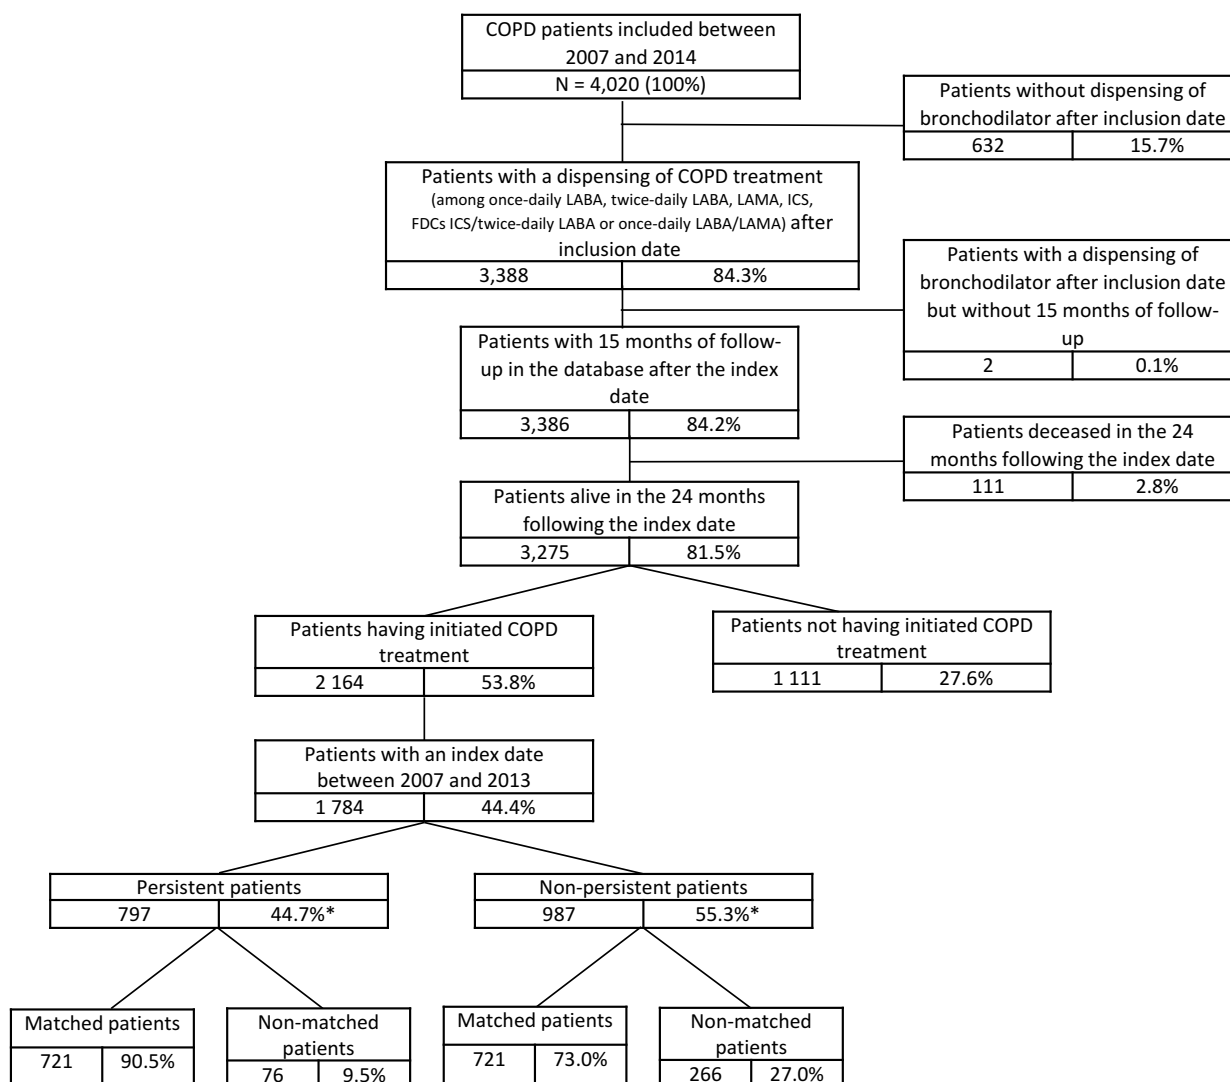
COPD patients included between 2007 and 2014
N = 4,020 (100%)

Patients without dispensing of bronchodilator after inclusion date
632 | 15.7%

Patients with a dispensing of COPD treatment (among once-daily LABA, twice-daily LABA, LAMA, ICS, FDCs ICS/twice-daily LABA or once-daily LABA/LAMA) after inclusion date
3,388 | 84.3%

Patients with a dispensing of bronchodilator after inclusion date but without 15 months of follow-up
2 | 0.1%

Patients with 15 months of follow-up in the database after the index date
3,386 | 84.2%

Patients deceased in the 24 months following the index date
111 | 2.8%

Patients alive in the 24 months following the index date
3,275 | 81.5%

Patients having initiated COPD treatment
2 164 | 53.8%

Patients not having initiated COPD treatment
1 111 | 27.6%

Patients with an index date between 2007 and 2013
1 784 | 44.4%

Persistent patients
797 | 44.7%*

Non-persistent patients
987 | 55.3%*

Matched patients
721 | 90.5%

Non-matched patients
76 | 9.5%

Matched patients
721 | 73.0%

Non-matched patients
266 | 27.0%